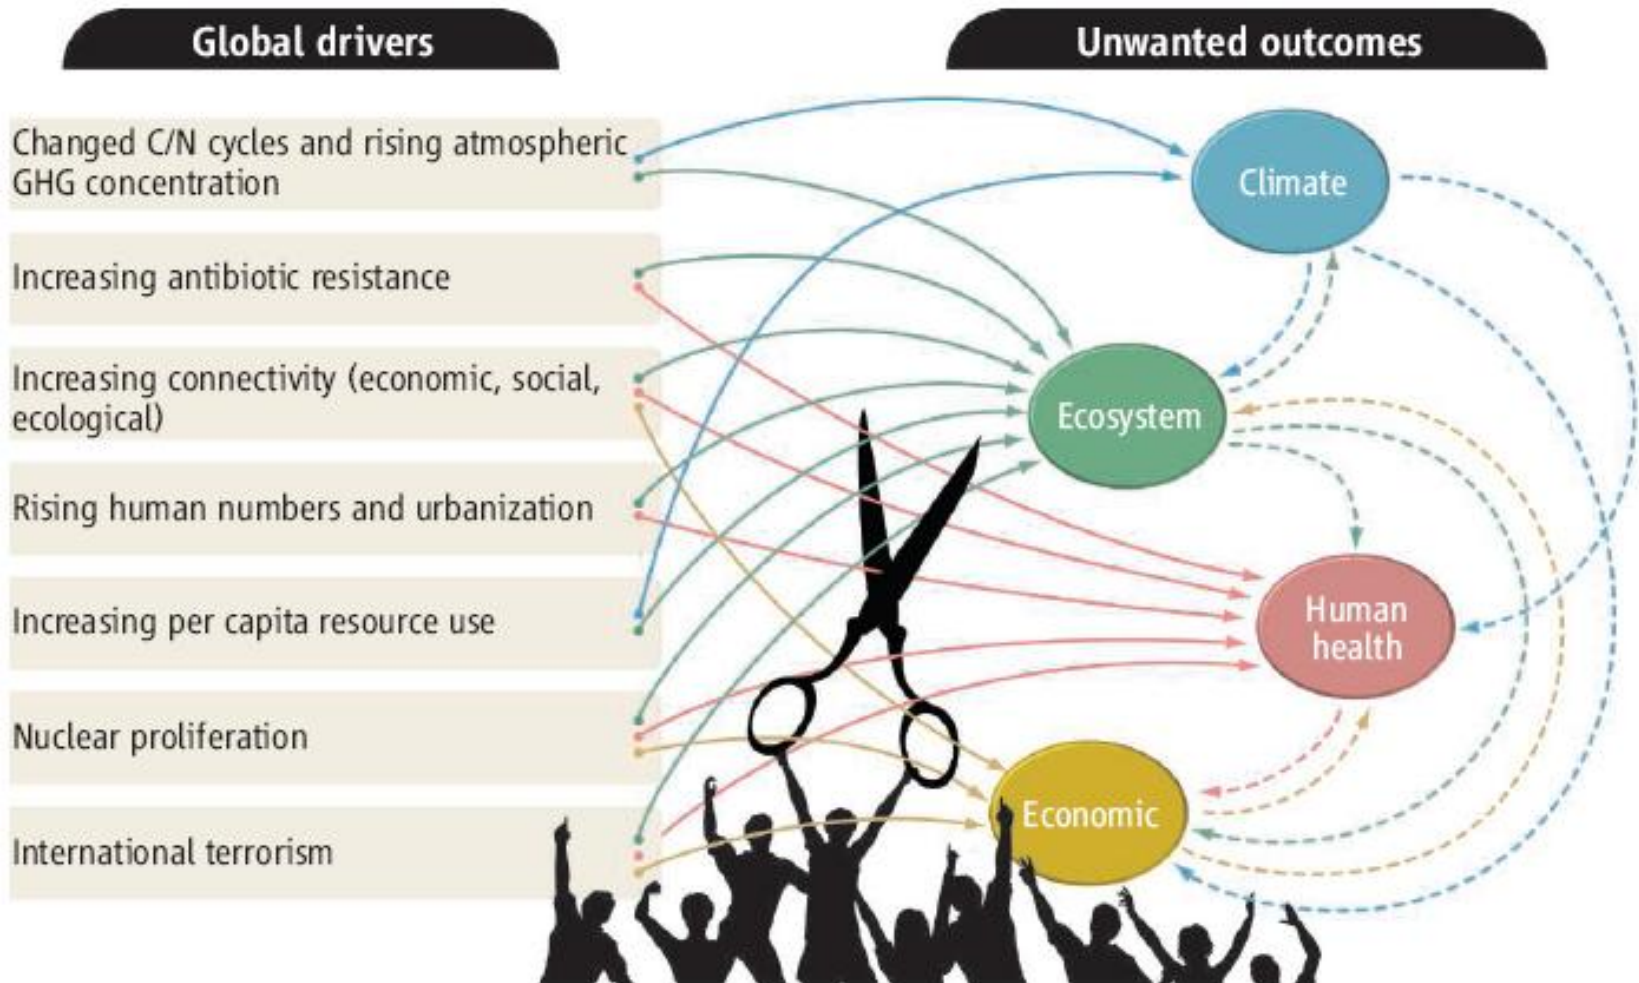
Global drivers

Unwanted outcomes

Changed C/N cycles and rising atmospheric GHG concentration

Increasing antibiotic resistance

Increasing connectivity (economic, social, ecological)

Rising human numbers and urbanization

Increasing per capita resource use

Nuclear proliferation

International terrorism

Climate

Ecosystem

Human health

Economic